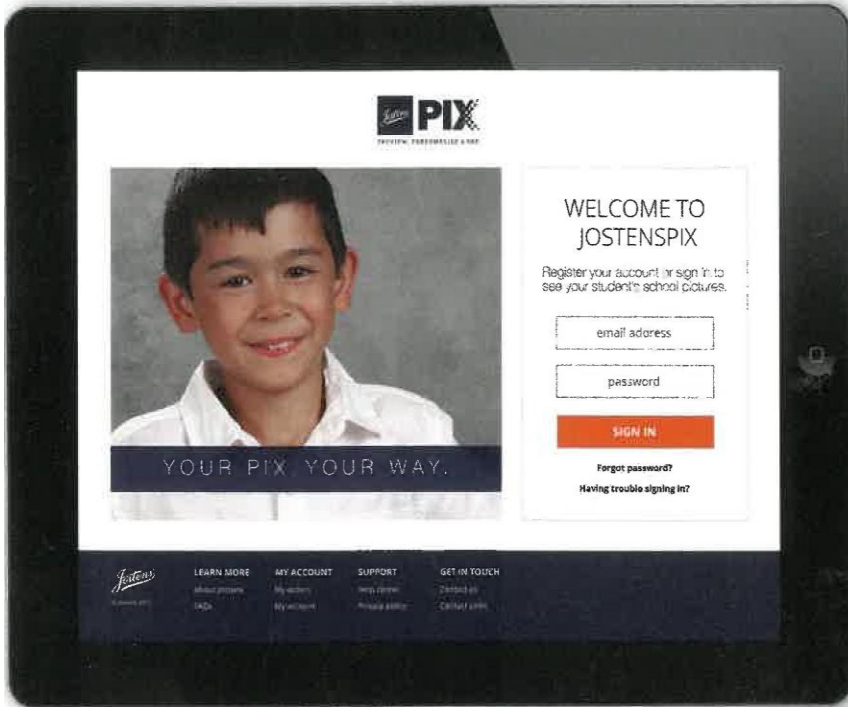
Jostens PIX
PREVIEW, PERSONALIZE & BUY

YOUR PIX. YOUR WAY.

WELCOME TO JOSTENSPIX

Register your account or sign in to see your student's school pictures.

email address

password

SIGN IN

Forgot password?

Having trouble signing in?

Jostens

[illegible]

LEARN MORE
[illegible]
FAQs

MY ACCOUNT
My orders
My account

SUPPORT
Help center
Privacy policy

GET IN TOUCH
Contact us
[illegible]